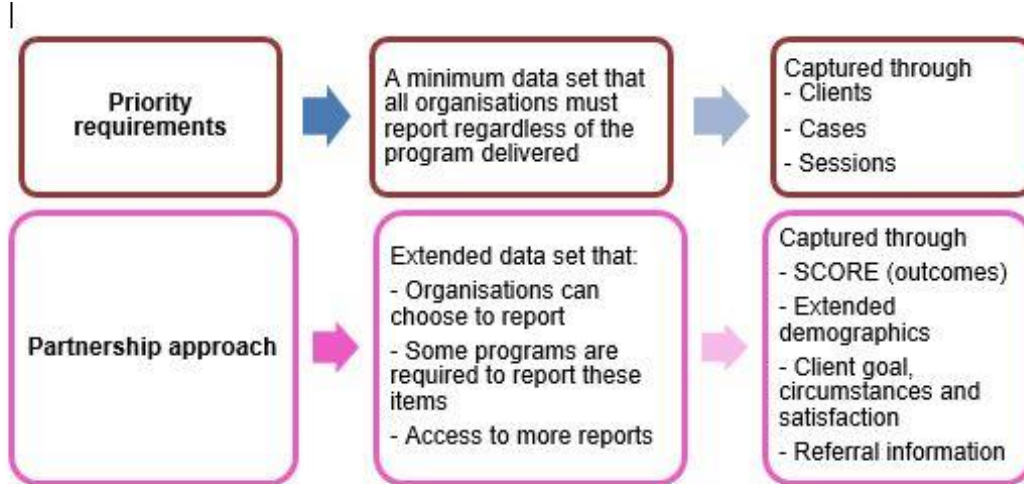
Priority requirements

A minimum data set that all organisations must report regardless of the program delivered

Captured through
- Clients
- Cases
- Sessions

Partnership approach

Extended data set that:
- Organisations can choose to report
- Some programs are required to report these items
- Access to more reports

Captured through
- SCORE (outcomes)
- Extended demographics
- Client goal, circumstances and satisfaction
- Referral information